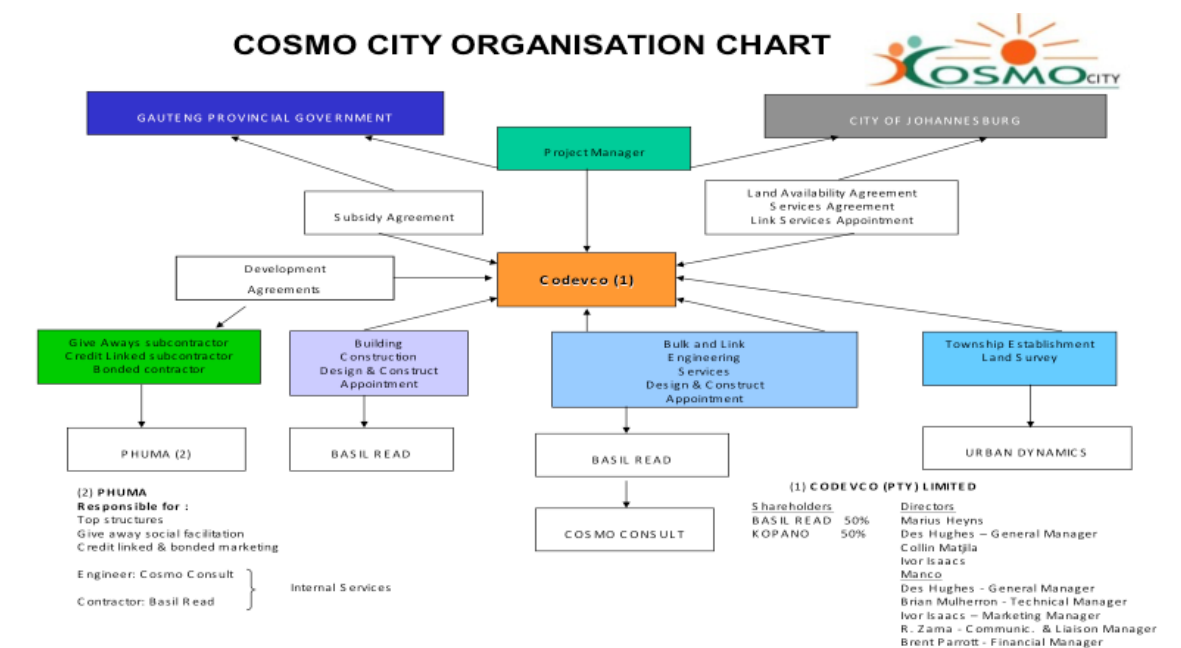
COSMO CITY ORGANISATION CHART

COSMO CITY

GAUTENG PROVINCIAL GOVERNMENT

Project Manager

CITY OF JOHANNESBURG

Subsidy Agreement

Land Availability Agreement
Services Agreement
Link Services Appointment

Development Agreements

Codevco (1)

Give Aways subcontractor
Credit Linked subcontractor
Bonded contractor

Building Construction
Design & Construct Appointment

Bulk and Link Engineering Services
Design & Construct Appointment

Township Establishment
Land Survey

PHUMA (2)

BASIL READ

BASIL READ

URBAN DYNAMICS

COSMO CONSULT

(2) PHUMA
Responsible for :
Top structures
Give away social facilitation
Credit linked & bonded marketing

Engineer: Cosmo Consult
Contractor: Basil Read
Internal Services

(1) CODEVCO (PTY) LIMITED

| Shareholders | | Directors |
|---|---|---|
| BASIL READ | 50% | Marius Heyns |
| KOPANO | 50% | Des Hughes – General Manager |
| | | Collin Matjila |
| | | Ivor Isaacs |

Manco
Des Hughes - General Manager
Brian Mulherron - Technical Manager
Ivor Isaacs – Marketing Manager
R. Zama - Communic. & Liaison Manager
Brent Parrott - Financial Manager